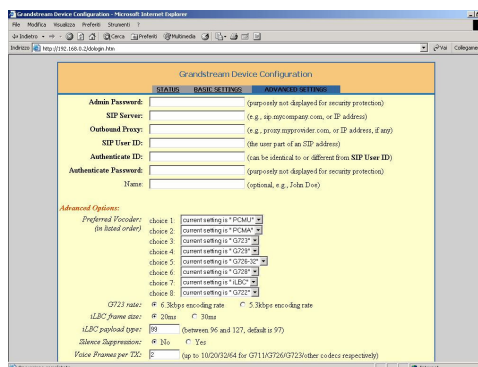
Grandstream Device Configuration - Microsoft Internet Explorer

File Modifica Visualizza Preferiti Strumenti ?

Indietro Cerca Preferiti Multimedia

Indirizzo http://192.168.0.2/dologin.htm

Vai Collegamenti

Grandstream Device Configuration

STATUS BASIC SETTINGS ADVANCED SETTINGS

Admin Password: (purposely not displayed for security protection)

SIP Server: (e.g., sip.mycompany.com, or IP address)

Outbound Proxy: (e.g., proxy.myprovider.com, or IP address, if any)

SIP User ID: (the user part of an SIP address)

Authenticate ID: (can be identical to or different from SIP User ID)

Authenticate Password: (purposely not displayed for security protection)

Name: (optional, e.g., John Doe)

Advanced Options:

Preferred Vocoder: (in listed order)

choice 1: current setting is "PCMU"

choice 2: current setting is "PCMA"

choice 3: current setting is "G723"

choice 4: current setting is "G729"

choice 5: current setting is "G726-32"

choice 6: current setting is "G728"

choice 7: current setting is "iLBC"

choice 8: current setting is "G722"

G723 rate: 6.3kbps encoding rate 5.3kbps encoding rate

iLBC frame size: 20ms 30ms

iLBC payload type: 99 (between 96 and 127, default is 97)

Silence Suppression: No Yes

Voice Frames per TX: 2 (up to 10/20/32/64 for G711/G726/G723/other codecs respectively)